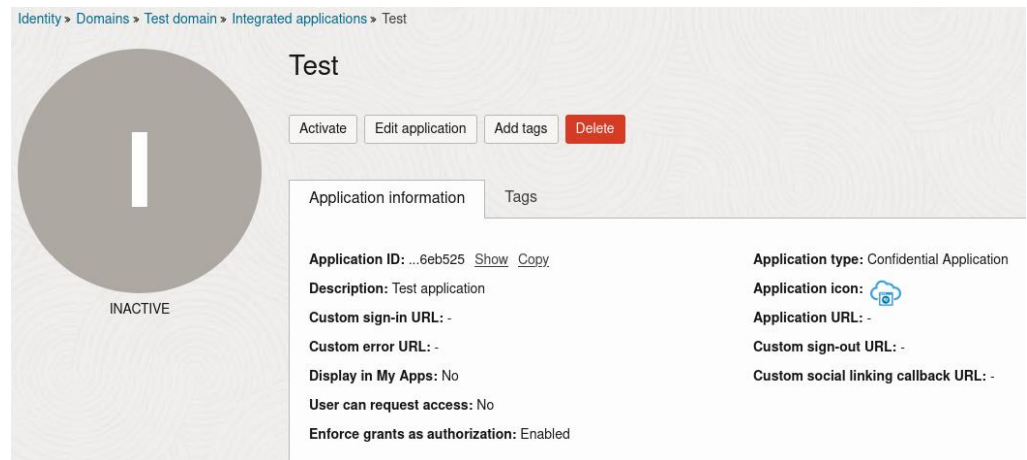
Identity » Domains » Test domain » Integrated applications » Test

I

INACTIVE

Test

Activate Edit application Add tags Delete

Application information Tags

Application ID: ...6eb525 Show Copy

Description: Test application

Custom sign-in URL: -

Custom error URL: -

Display in My Apps: No

User can request access: No

Enforce grants as authorization: Enabled

Application type: Confidential Application

Application icon:

Application URL: -

Custom sign-out URL: -

Custom social linking callback URL: -